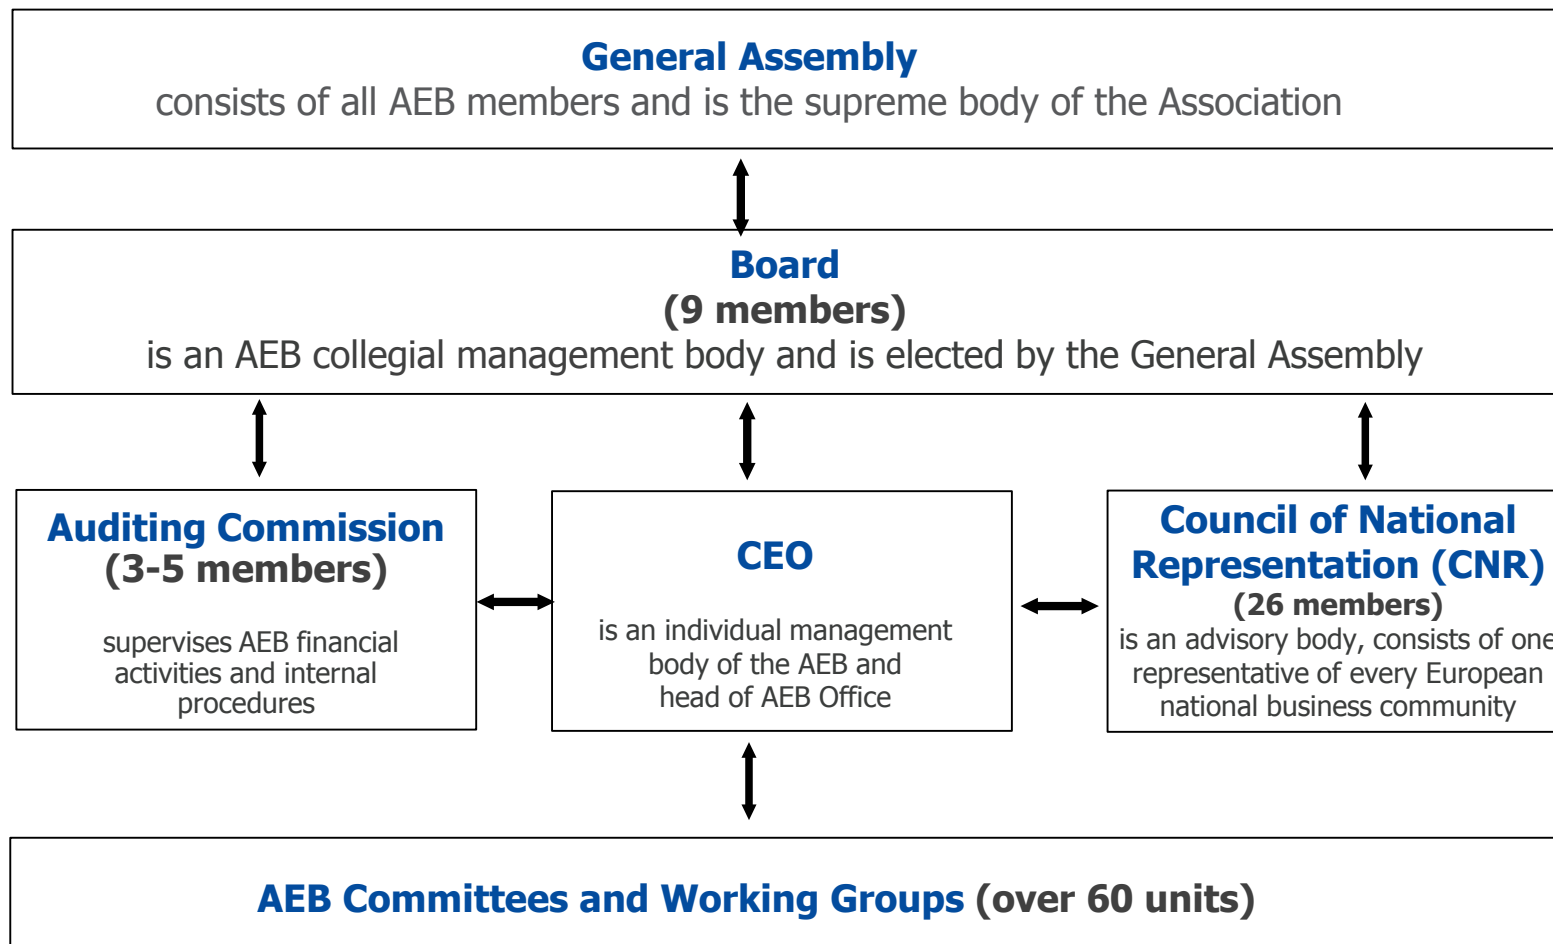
General Assembly
consists of all AEB members and is the supreme body of the Association

Board
(9 members)
is an AEB collegial management body and is elected by the General Assembly

Auditing Commission
(3-5 members)
supervises AEB financial activities and internal procedures

CEO
is an individual management body of the AEB and head of AEB Office

Council of National Representation (CNR)
(26 members)
is an advisory body, consists of one representative of every European national business community

AEB Committees and Working Groups (over 60 units)